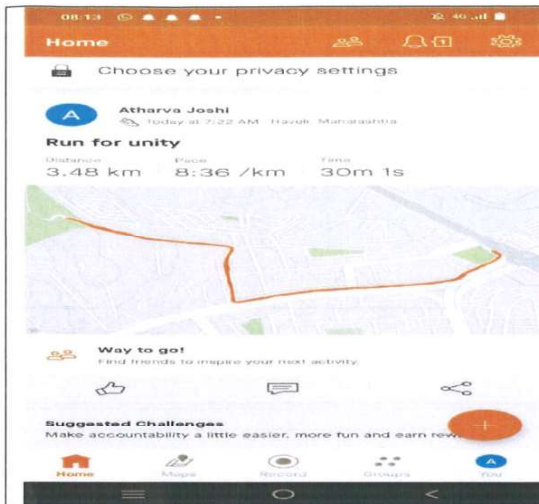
08:13

Home

1

Choose your privacy settings

A

Atharva Joshi

Today at 7:22 AM · Ravuk, Maharashtra

Run for unity

Distance
3.48 km

Pace
8:36 /km

Time
30m 1s

Way to go!

Find friends to inspire your next activity.

Suggested Challenges

Make accountability a little easier, more fun and earn rew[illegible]

Home

Maps

Record

Groups

A

You